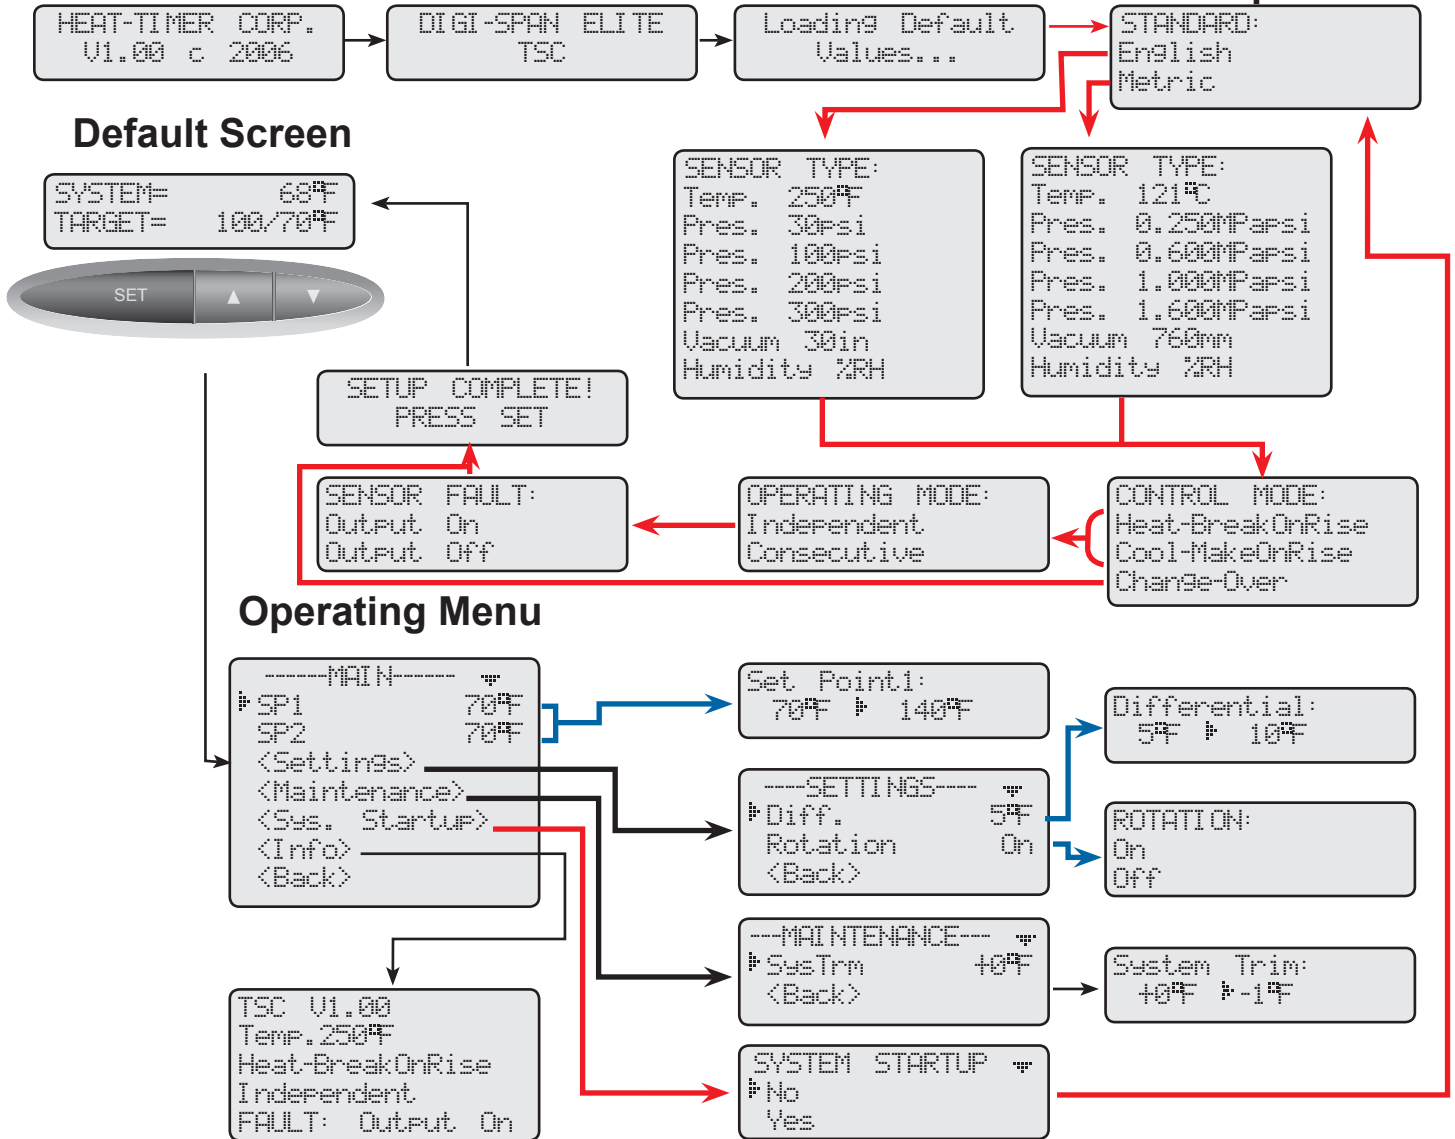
HEAT-TIMER CORP.
V1.00 c 2006

DIGI-SPAN ELITE
TSC

Loading Default
Values...

STANDARD:
English
Metric

Default Screen

SYSTEM= 68°F
TARGET= 100/70°F

SET ▲ ▼

SENSOR TYPE:
Temp. 250°F
Pres. 30psi
Pres. 100psi
Pres. 200psi
Pres. 300psi
Vacuum 30in
Humidity %RH

SENSOR TYPE:
Temp. 121°C
Pres. 0.250MPapsi
Pres. 0.600MPapsi
Pres. 1.000MPapsi
Pres. 1.600MPapsi
Vacuum 760mm
Humidity %RH

SETUP COMPLETE!
PRESS SET

SENSOR FAULT:
Output On
Output Off

OPERATING MODE:
Independent
Consecutive

CONTROL MODE:
Heat-BreakOnRise
Cool-MakeOnRise
Change-Over

Operating Menu

------MAIN------
SP1 70°F
SP2 70°F
<Settings>
<Maintenance>
<Sys. Startup>
<Info>
<Back>

Set Point1:
70°F 140°F

Differential:
5°F 10°F

----SETTINGS----
Diff. 5°F
Rotation On
<Back>

ROTATION:
On
Off

---MAINTENANCE---
SysTrm +0°F
<Back>

System Trim:
+0°F -1°F

TSC V1.00
Temp.250°F
Heat-BreakOnRise
Independent
FAULT: Output On

SYSTEM STARTUP
No
Yes